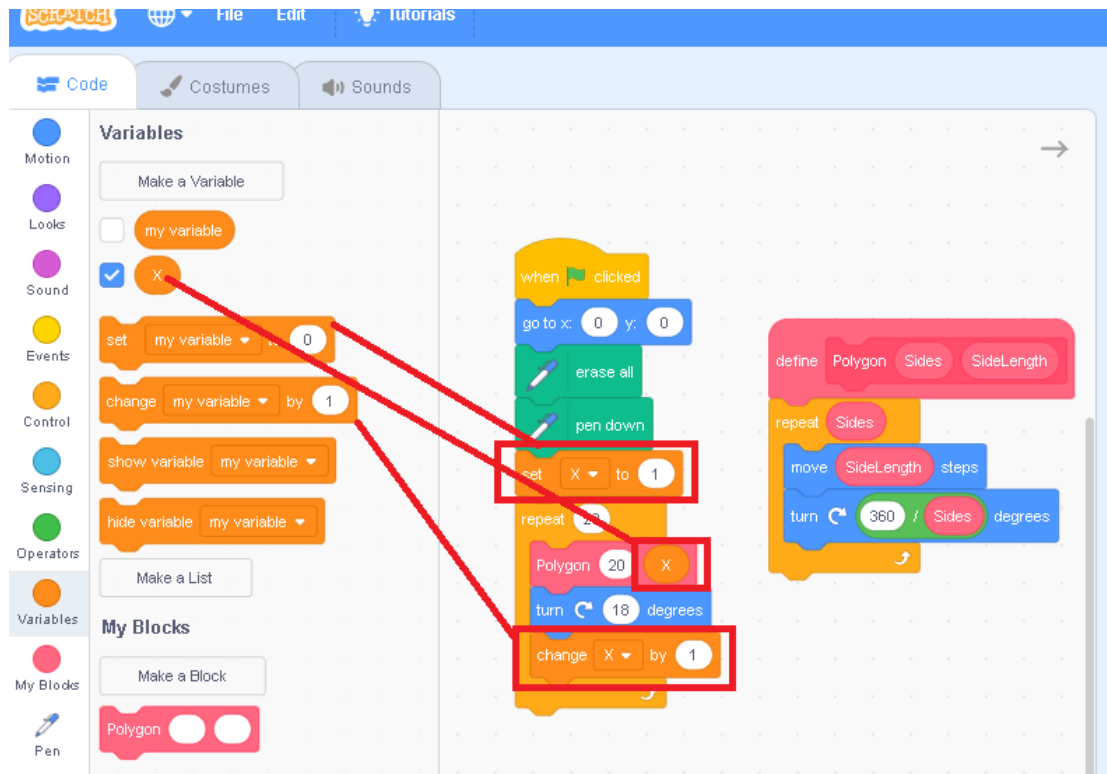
SCRATCH File Edit Tutorials

Code Costumes Sounds

Motion
Looks
Sound
Events
Control
Sensing
Operators
Variables
My Blocks
Pen

Variables

Make a Variable

my variable

X

set my variable to 0

change my variable by 1

show variable my variable

hide variable my variable

Make a List

My Blocks

Make a Block

Polygon

when clicked
go to x: 0 y: 0
erase all
pen down
set X to 1
repeat 20
Polygon 20 X
turn 18 degrees
change X by 1

define Polygon Sides SideLength
repeat Sides
move SideLength steps
turn 360 / Sides degrees